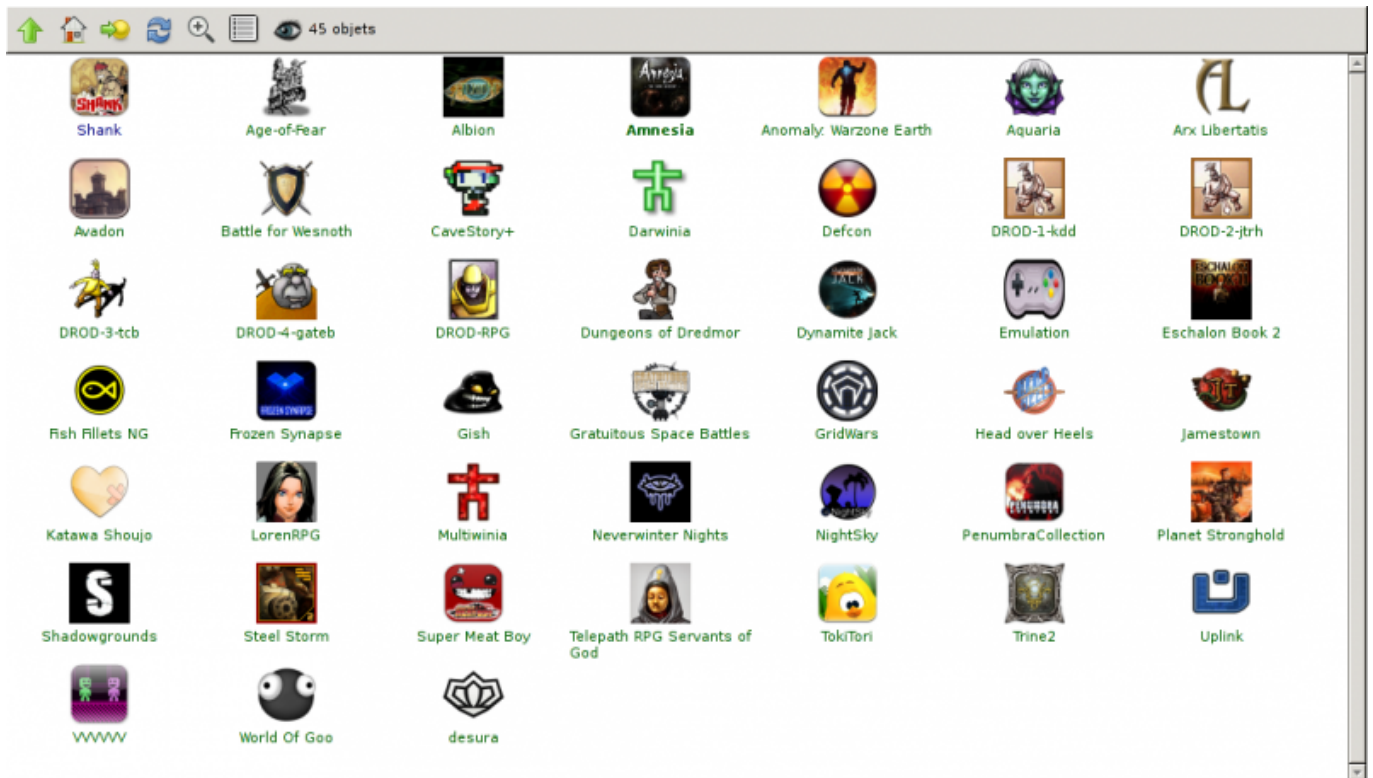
45 objets

Shank
Age-of-Fear
Albion
Amnesia
Anomaly: Warzone Earth
Aquaria
Arx Libertatis
Avadon
Battle for Wesnoth
CaveStory+
Darwinia
Defcon
DROD-1-kdd
DROD-2-jtrh
DROD-3-tcb
DROD-4-gateb
DROD-RPG
Dungeons of Dredmor
Dynamite Jack
Emulation
Eschalon Book 2
Fish Fillets NG
Frozen Synapse
Gish
Gratuitous Space Battles
GridWars
Head over Heels
Jamestown
Katawa Shoujo
LorenRPG
Multiwinia
Neverwinter Nights
NightSky
PenumbraCollection
Planet Stronghold
Shadowgrounds
Steel Storm
Super Meat Boy
Telepath RPG Servants of God
TokiTori
Trine2
Uplink
VVVVVV
World Of Goo
desura